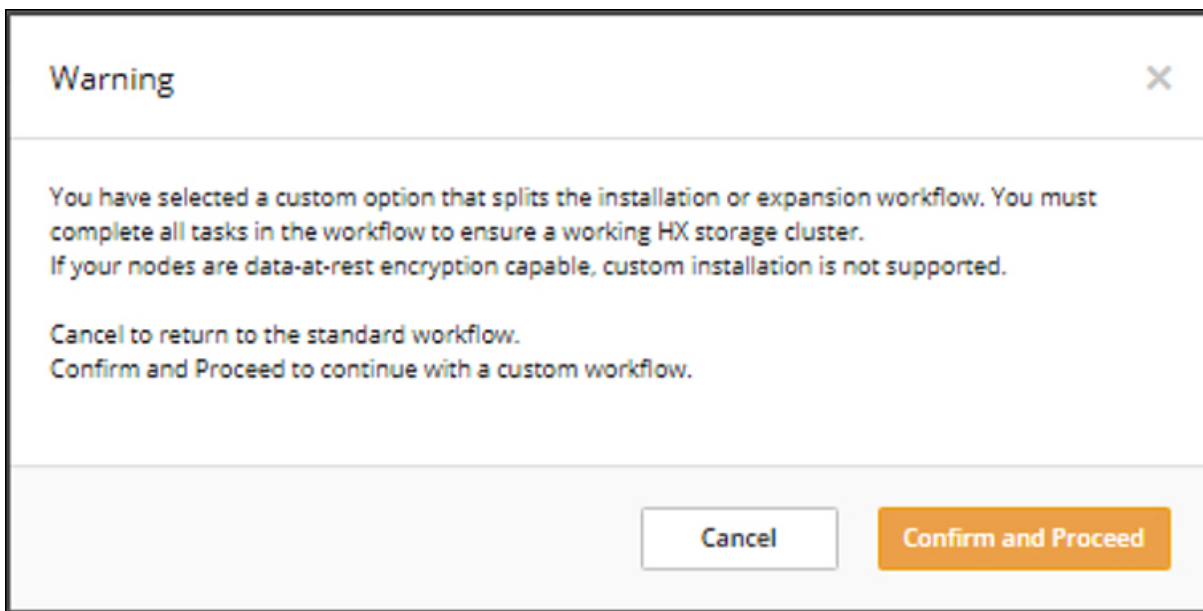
Warning

×

You have selected a custom option that splits the installation or expansion workflow. You must complete all tasks in the workflow to ensure a working HX storage cluster.
If your nodes are data-at-rest encryption capable, custom installation is not supported.

Cancel to return to the standard workflow.
Confirm and Proceed to continue with a custom workflow.

Cancel

Confirm and Proceed